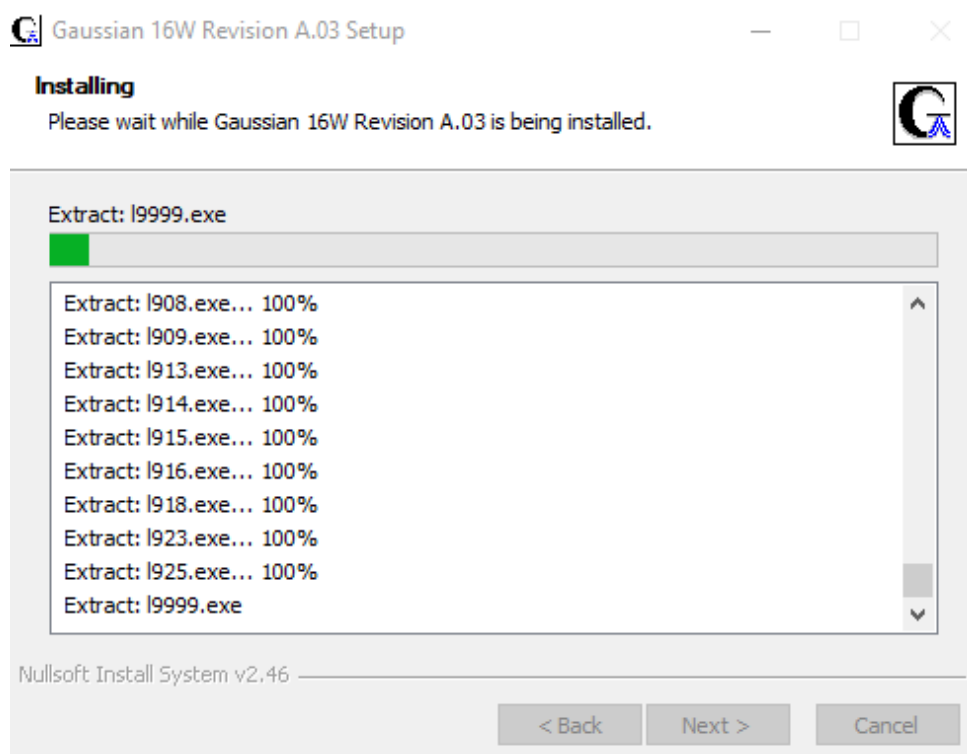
Gaussian 16W Revision A.03 Setup

Installing
Please wait while Gaussian 16W Revision A.03 is being installed.

Extract: l9999.exe

Extract: l908.exe... 100%
Extract: l909.exe... 100%
Extract: l913.exe... 100%
Extract: l914.exe... 100%
Extract: l915.exe... 100%
Extract: l916.exe... 100%
Extract: l918.exe... 100%
Extract: l923.exe... 100%
Extract: l925.exe... 100%
Extract: l9999.exe

Nullsoft Install System v2.46

< Back
Next >
Cancel